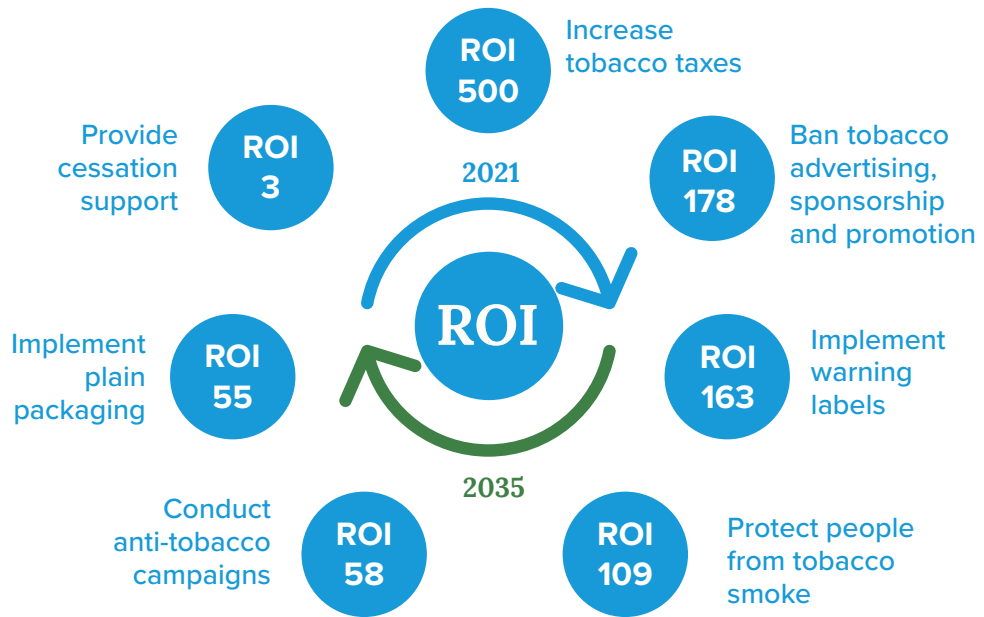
ROI 500
Increase tobacco taxes

ROI 178
Ban tobacco advertising, sponsorship and promotion

ROI 163
Implement warning labels

ROI 109
Protect people from tobacco smoke

ROI 58
Conduct anti-tobacco campaigns

ROI 55
Implement plain packaging

ROI 3
Provide cessation support

2021

ROI

2035